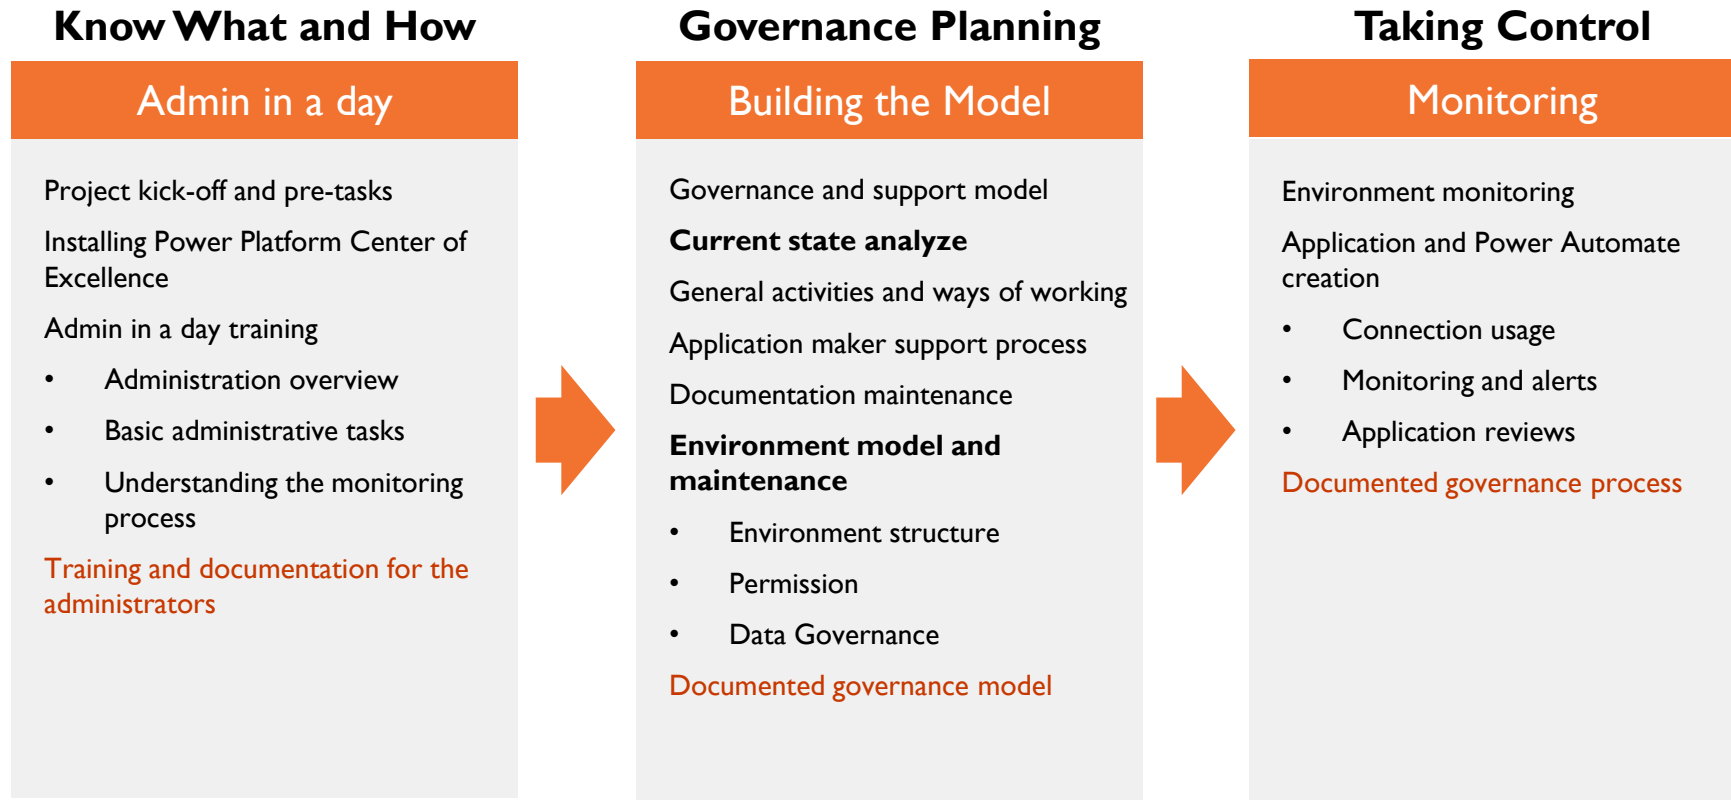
Know What and How

Admin in a day

Project kick-off and pre-tasks

Installing Power Platform Center of Excellence

Admin in a day training

• Administration overview

• Basic administrative tasks

• Understanding the monitoring process

Training and documentation for the administrators

Governance Planning

Building the Model

Governance and support model

**Current state analyze**

General activities and ways of working

Application maker support process

Documentation maintenance

**Environment model and maintenance**

• Environment structure

• Permission

• Data Governance

Documented governance model

Taking Control

Monitoring

Environment monitoring

Application and Power Automate creation

• Connection usage

• Monitoring and alerts

• Application reviews

Documented governance process